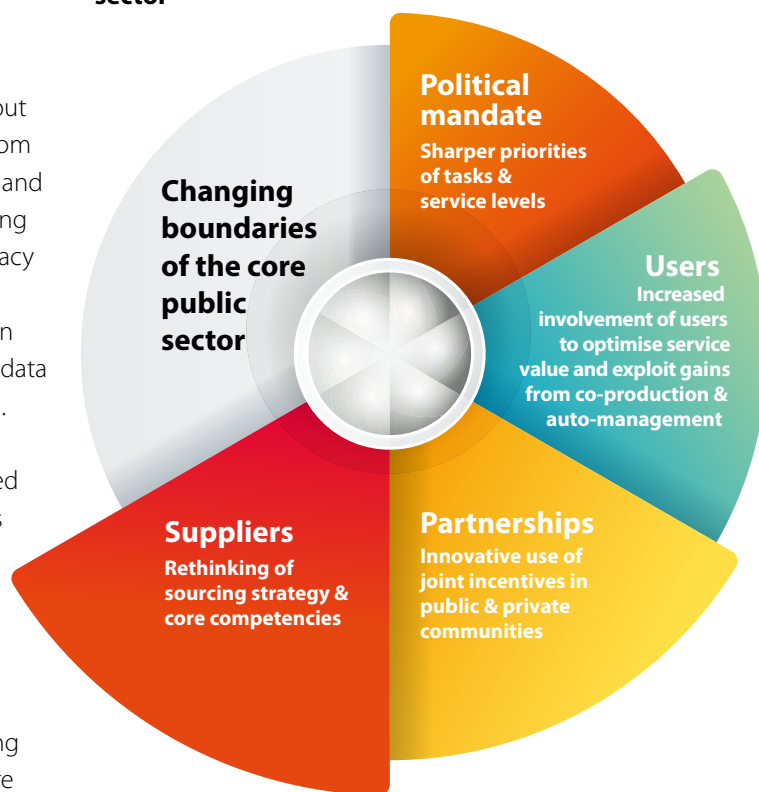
sector

out
om
and
ng
acy
n
data
.
ed
s
ng
e

Political mandate
Sharper priorities of tasks & service levels

Changing boundaries of the core public sector

Users
Increased involvement of users to optimise service value and exploit gains from co-production & auto-management

Partnerships
Innovative use of joint incentives in public & private communities

Suppliers
Rethinking of sourcing strategy & core competencies